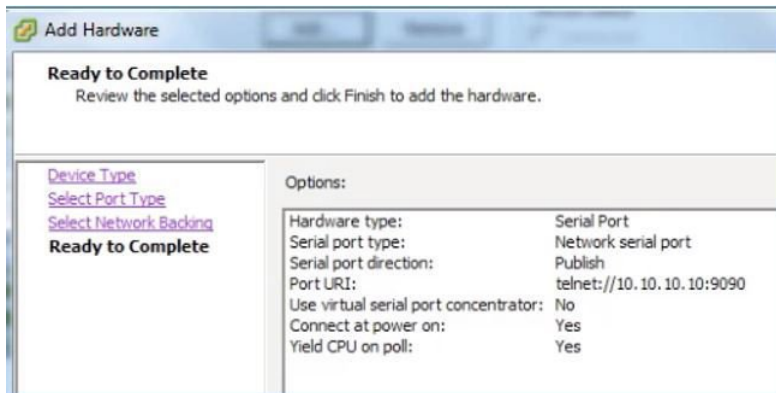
Add Hardware

Ready to Complete
Review the selected options and click Finish to add the hardware.

Device Type
Select Port Type
Select Network Backing
Ready to Complete

Options:

| | |
|---|---|
| Hardware type: | Serial Port |
| Serial port type: | Network serial port |
| Serial port direction: | Publish |
| Port URI: | telnet://10.10.10.10:9090 |
| Use virtual serial port concentrator: | No |
| Connect at power on: | Yes |
| Yield CPU on poll: | Yes |